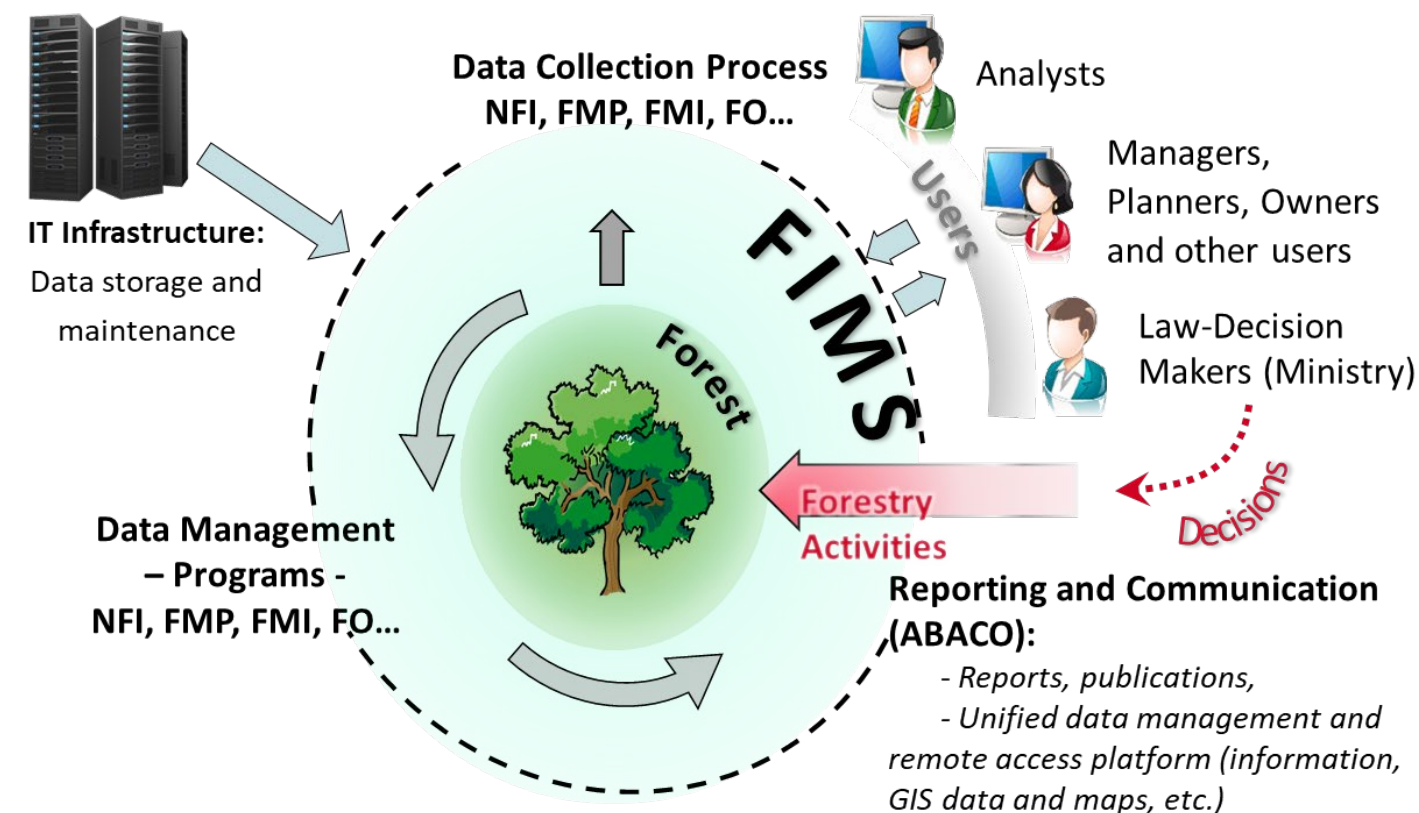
Data Collection Process
NFI, FMP, FMI, FO…

Analysts

Managers, Planners, Owners and other users

Users

Law-Decision Makers (Ministry)

IT Infrastructure:
Data storage and maintenance

FIMS

Forest

Forestry Activities

Decisions

Data Management – Programs - NFI, FMP, FMI, FO…

Reporting and Communication (ABACO):
- Reports, publications,
- Unified data management and remote access platform (information, GIS data and maps, etc.)